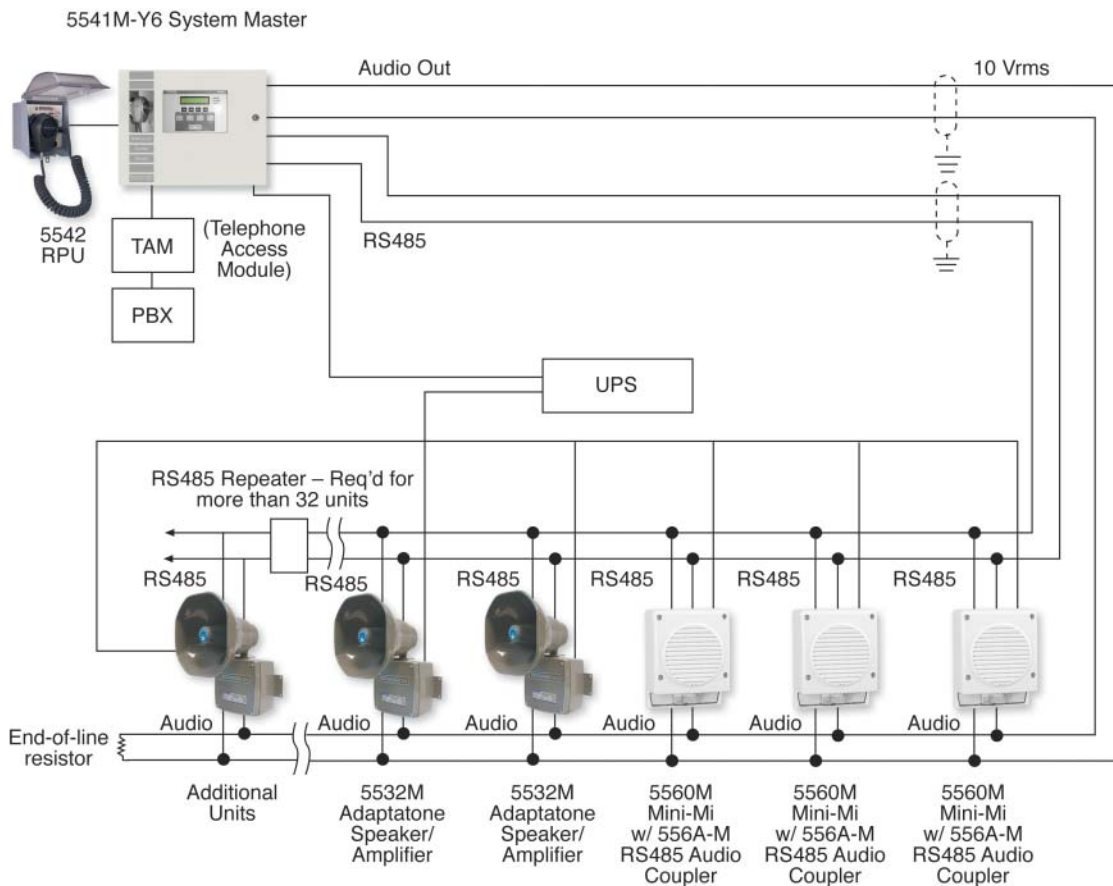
5541M-Y6 System Master

Audio Out

10 Vrms

5542
RPU

TAM

(Telephone Access Module)

RS485

PBX

UPS

RS485 Repeater – Req'd for more than 32 units

RS485

RS485

RS485

RS485

RS485

RS485

Audio

Audio

Audio

Audio

Audio

Audio

End-of-line resistor

Additional Units

5532M Adaptatone Speaker/ Amplifier

5532M Adaptatone Speaker/ Amplifier

5560M Mini-Mi w/ 556A-M RS485 Audio Coupler

5560M Mini-Mi w/ 556A-M RS485 Audio Coupler

5560M Mini-Mi w/ 556A-M RS485 Audio Coupler